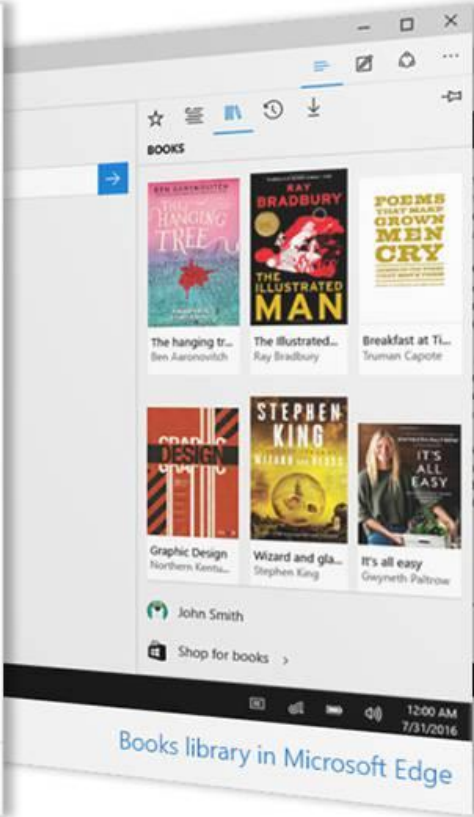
BOOKS

BEN AARONOVITCH
THE HANGING TREE

RAY BRADBURY
THE ILLUSTRATED MAN

POEMS THAT MAKE GROWN MEN CRY

The hanging tr...
Ben Aaronovitch

The Illustrated...
Ray Bradbury

Breakfast at Ti...
Truman Capote

GRAPHIC DESIGN

STEPHEN KING
WIZARD AND GLASS

IT'S ALL EASY

Graphic Design
Northern Kentu...

Wizard and gla...
Stephen King

It's all easy
Gwyneth Paltrow

John Smith

Shop for books >

12:00 AM
7/31/2016

Books library in Microsoft Edge